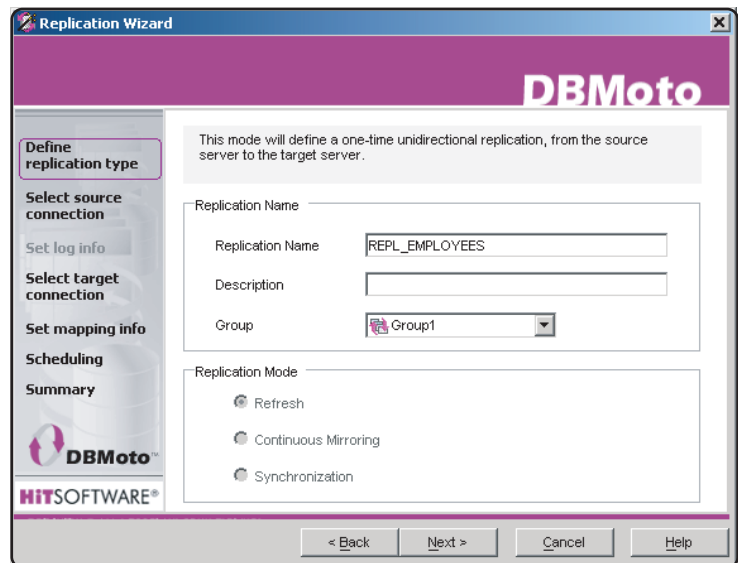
Replication Wizard

DBMoto

Define replication type

Select source connection

Set log info

Select target connection

Set mapping info

Scheduling

Summary

DBMoto™

HiTSOFTWARE®

This mode will define a one-time unidirectional replication, from the source server to the target server.

Replication Name

Replication Name REPL_EMPLOYEES

Description

Group Group1

Replication Mode

Refresh

Continuous Mirroring

Synchronization

< Back

Next >

Cancel

Help